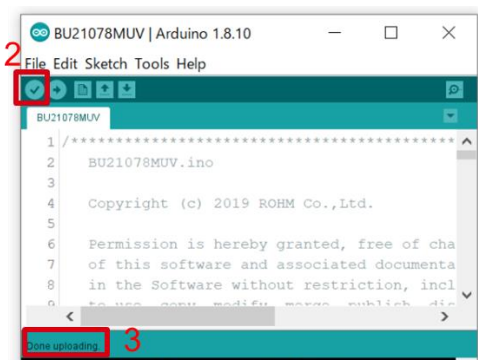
BU21078MUV | Arduino 1.8.10

2

File Edit Sketch Tools Help

BU21078MUV

1 /****************************************
2 BU21078MUV.ino
3
4 Copyright (c) 2019 ROHM Co.,Ltd.
5
6 Permission is hereby granted, free of cha
7 of this software and associated documenta
8 in the Software without restriction, incl
9 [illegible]

Done uploading.

3